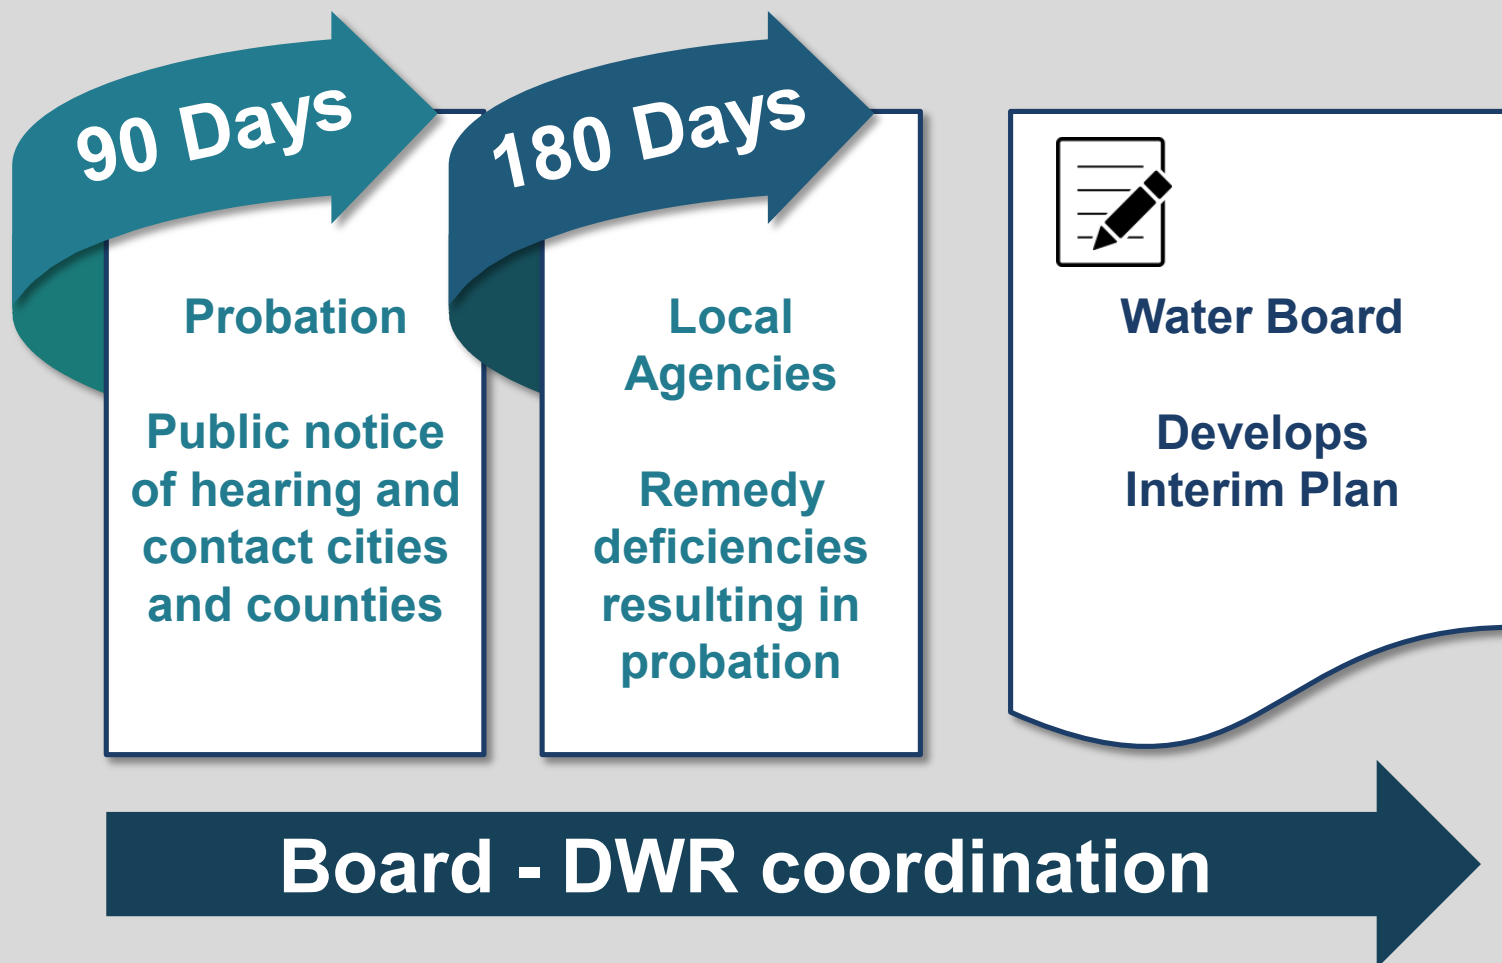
90 Days

Probation

Public notice of hearing and contact cities and counties

180 Days

Local Agencies

Remedy deficiencies resulting in probation

Water Board

Develops Interim Plan

Board - DWR coordination